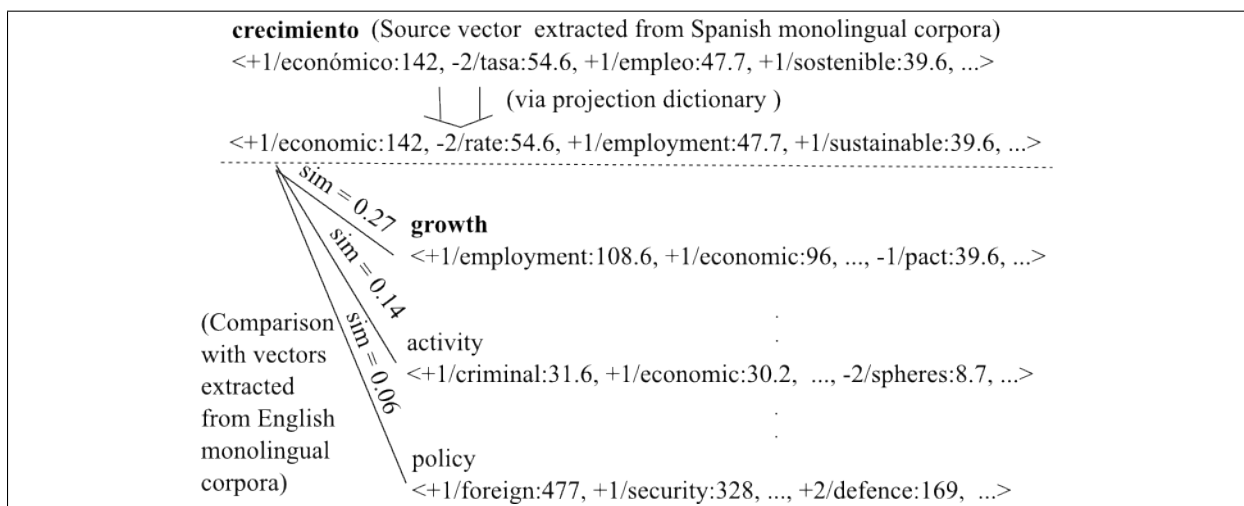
**crecimiento** (Source vector extracted from Spanish monolingual corpora)
<+1/económico:142, -2/tasa:54.6, +1/empleo:47.7, +1/sostenible:39.6, ...>

(via projection dictionary )

<+1/economic:142, -2/rate:54.6, +1/employment:47.7, +1/sustainable:39.6, ...>

sim = 0.27

**growth**
<+1/employment:108.6, +1/economic:96, ..., -1/pact:39.6, ...>

sim = 0.14

activity
<+1/criminal:31.6, +1/economic:30.2, ..., -2/spheres:8.7, ...>

sim = 0.06

policy
<+1/foreign:477, +1/security:328, ..., +2/defence:169, ...>

(Comparison with vectors extracted from English monolingual corpora)